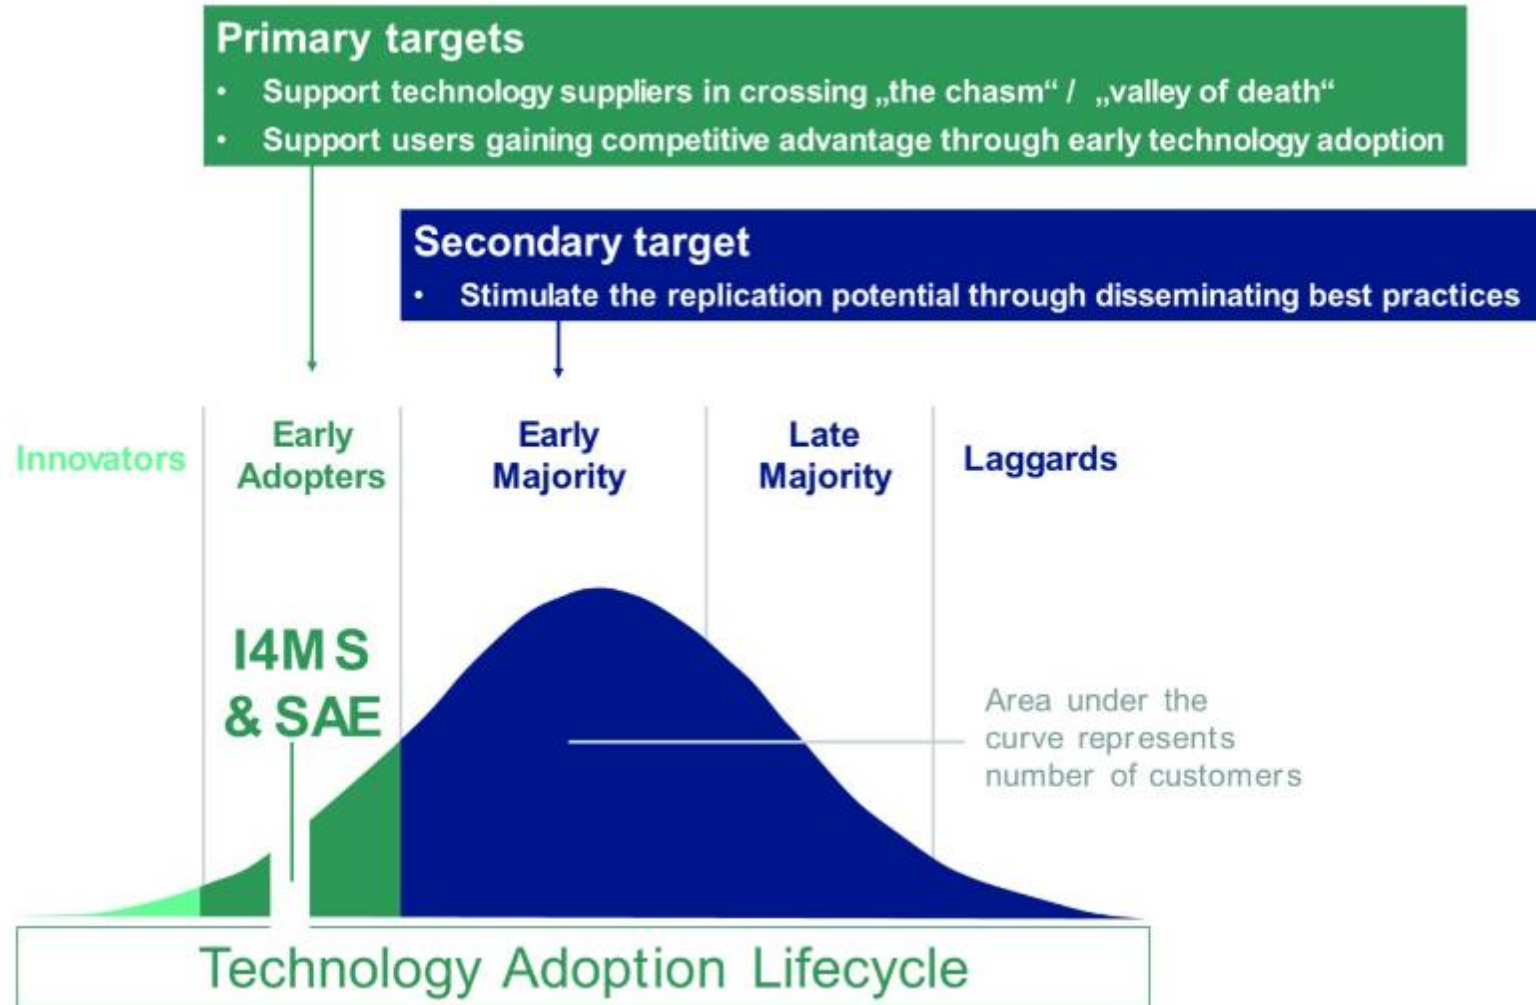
Primary targets
• Support technology suppliers in crossing „the chasm“ / „valley of death“
• Support users gaining competitive advantage through early technology adoption

Secondary target
• Stimulate the replication potential through disseminating best practices

Innovators

Early Adopters

Early Majority

Late Majority

Laggards

I4MS & SAE

Area under the curve represents number of customers

Technology Adoption Lifecycle